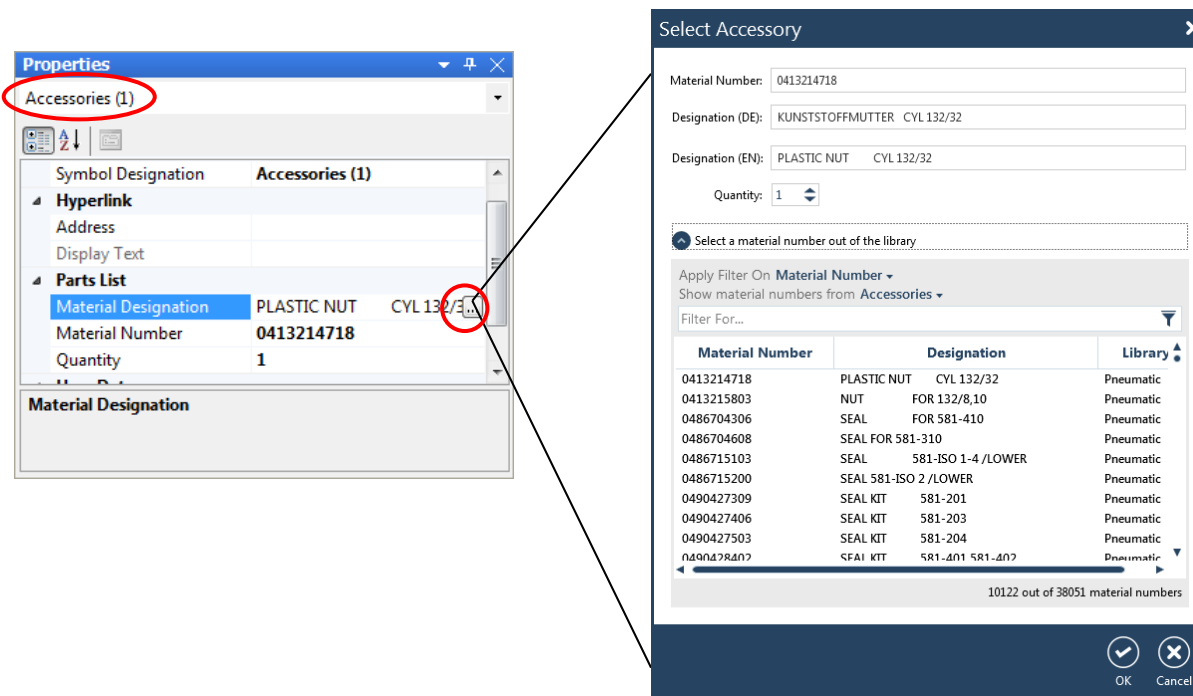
Properties

Accessories (1)

| | |
|---|---|
| Symbol Designation | Accessories (1) |
| Hyperlink | |
| Address | |
| Display Text | |
| Parts List | |
| Material Designation | PLASTIC NUT CYL 132/3 ... |
| Material Number | 0413214718 |
| Quantity | 1 |

Material Designation

Select Accessory

Material Number: 0413214718

Designation (DE): KUNSTSTOFFMUTTER CYL 132/32

Designation (EN): PLASTIC NUT CYL 132/32

Quantity: 1

Select a material number out of the library

Apply Filter On Material Number

Show material numbers from Accessories

Filter For...

| Material Number | Designation | Library |
|---|---|---|
| 0413214718 | PLASTIC NUT CYL 132/32 | Pneumatic |
| 0413215803 | NUT FOR 132/8,10 | Pneumatic |
| 0486704306 | SEAL FOR 581-410 | Pneumatic |
| 0486704608 | SEAL FOR 581-310 | Pneumatic |
| 0486715103 | SEAL 581-ISO 1-4 /LOWER | Pneumatic |
| 0486715200 | SEAL 581-ISO 2 /LOWER | Pneumatic |
| 0490427309 | SEAL KIT 581-201 | Pneumatic |
| 0490427406 | SEAL KIT 581-203 | Pneumatic |
| 0490427503 | SEAL KIT 581-204 | Pneumatic |
| 0490428402 | SEAL KIT 581-401 581-402 | Pneumatic |

10122 out of 38051 material numbers

OK Cancel